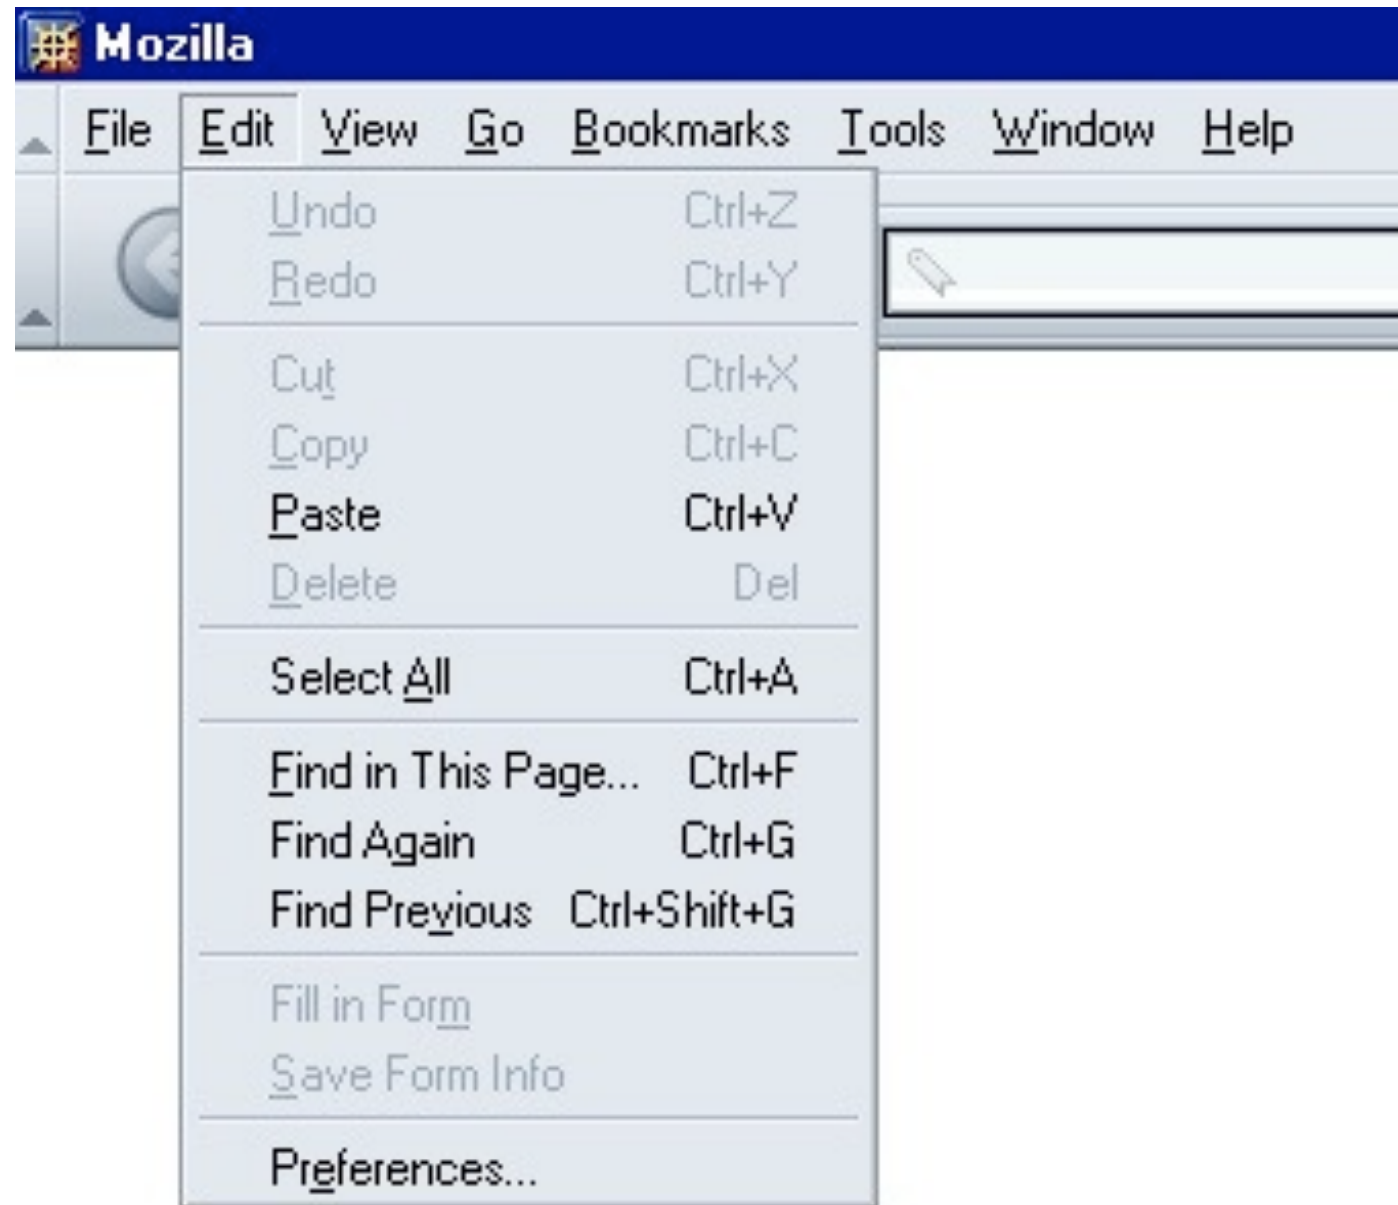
Mozilla

File Edit View Go Bookmarks Tools Window Help

Undo Ctrl+Z
Redo Ctrl+Y

Cut Ctrl+X
Copy Ctrl+C
Paste Ctrl+V
Delete Del

Select All Ctrl+A

Find in This Page... Ctrl+F
Find Again Ctrl+G
Find Previous Ctrl+Shift+G

Fill in Form
Save Form Info

Preferences...